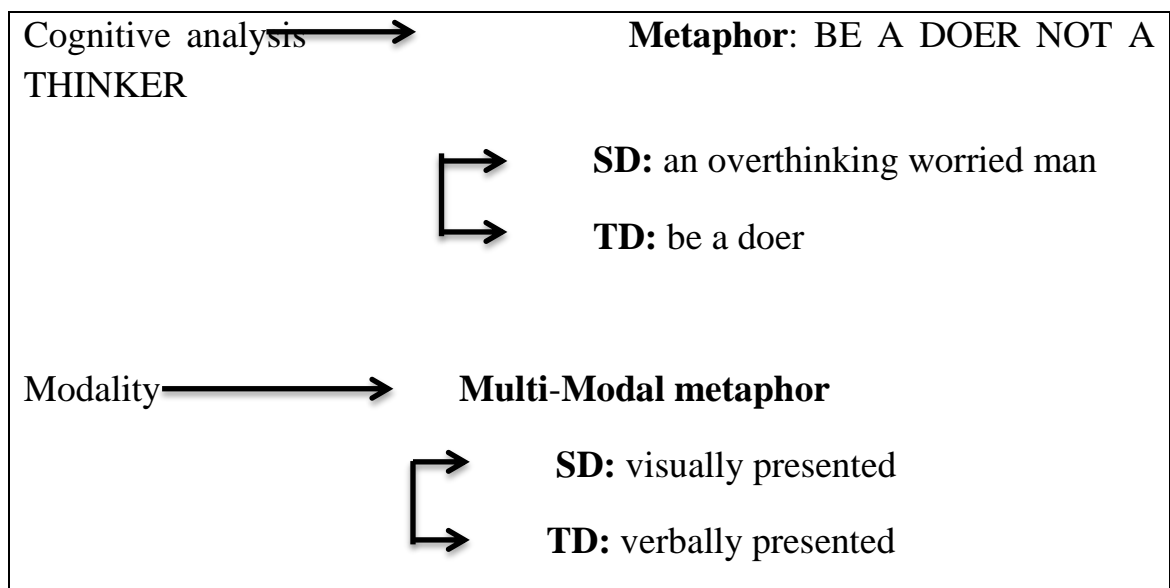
Cognitive analysis → **Metaphor**: BE A DOER NOT A THINKER

**SD:** an overthinking worried man

**TD:** be a doer

Modality → **Multi-Modal metaphor**

**SD:** visually presented

**TD:** verbally presented